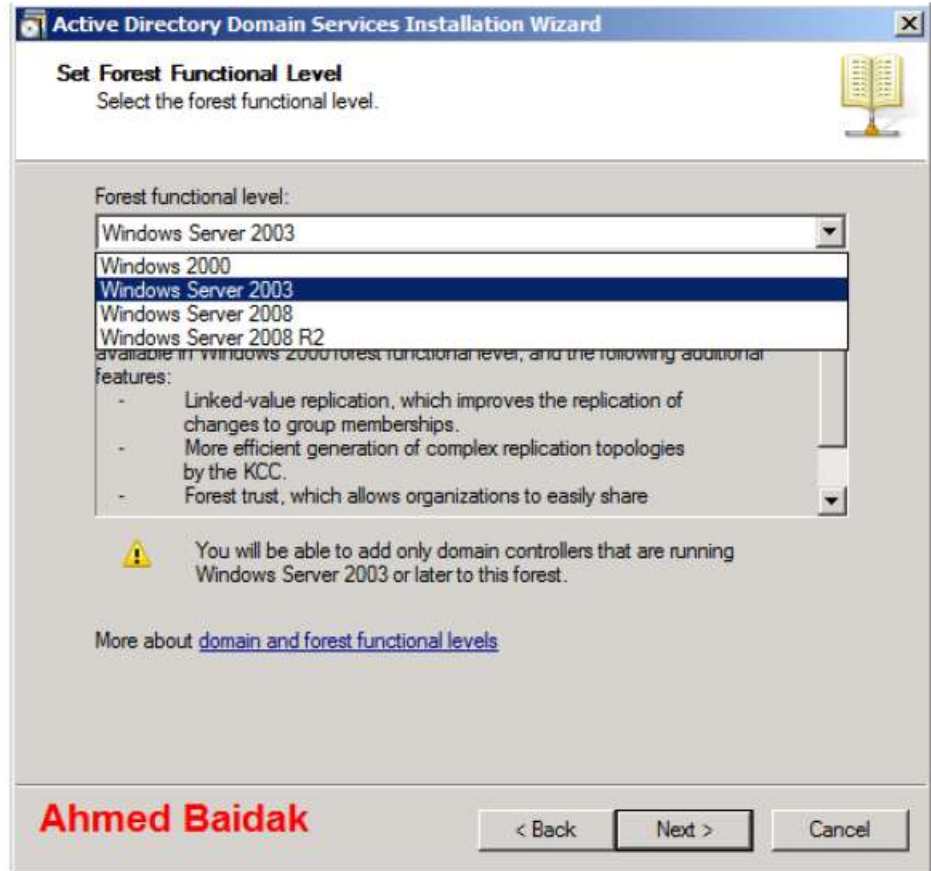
Active Directory Domain Services Installation Wizard

Set Forest Functional Level
Select the forest functional level.

Forest functional level:

Windows Server 2003

Windows 2000
Windows Server 2003
Windows Server 2008
Windows Server 2008 R2

available in Windows 2000 forest functional level, and the following additional features:
- Linked-value replication, which improves the replication of changes to group memberships.
- More efficient generation of complex replication topologies by the KCC.
- Forest trust, which allows organizations to easily share

You will be able to add only domain controllers that are running Windows Server 2003 or later to this forest.

More about domain and forest functional levels

Ahmed Baidak

< Back | Next > | Cancel